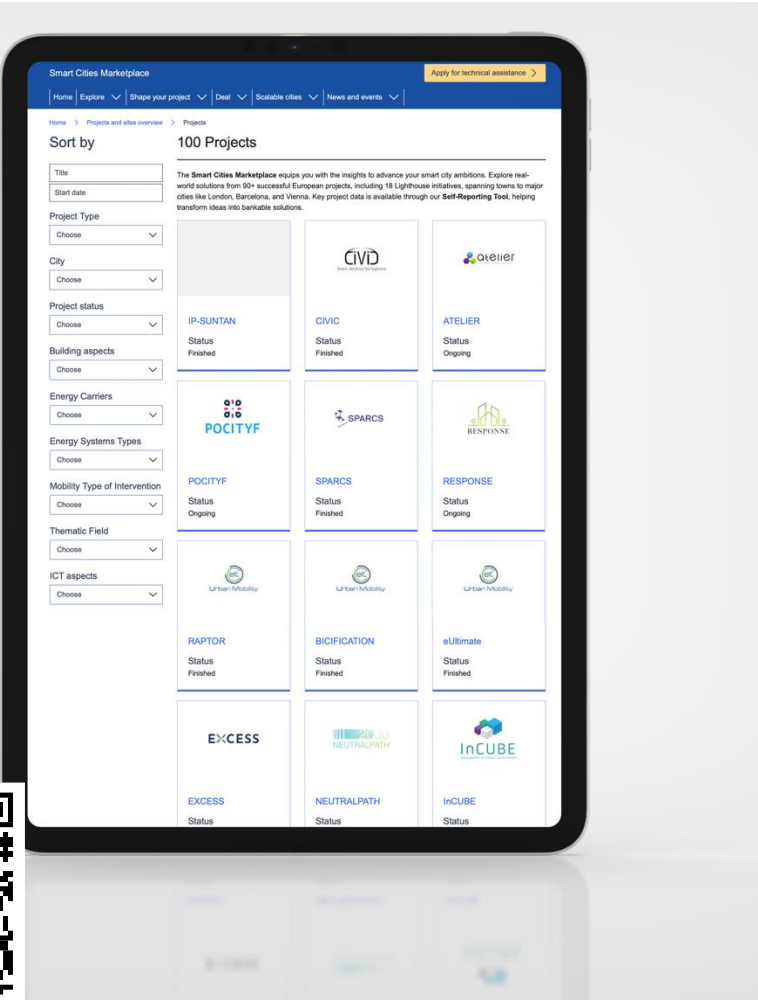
Smart Cities Marketplace

Apply for technical assistance >

Home | Explore ∨ | Shape your project ∨ | Deal ∨ | Scalable cities ∨ | News and events ∨

Home > Projects and sites overview > Projects

Sort by

Title

Start date

Project Type

Choose

City

Choose

Project status

Choose

Building aspects

Choose

Energy Carriers

Choose

Energy Systems Types

Choose

Mobility Type of Intervention

Choose

Thematic Field

Choose

ICT aspects

Choose

100 Projects

The **Smart Cities Marketplace** equips you with the insights to advance your smart city ambitions. Explore real-world solutions from 90+ successful European projects, including 18 Lighthouse initiatives, spanning towns to major cities like London, Barcelona, and Vienna. Key project data is available through our **Self-Reporting Tool**, helping transform ideas into bankable solutions.

| | | |
|---|---|---|
| IP-SUNTAN<br>Status<br>Finished | CIVID<br>CIVIC<br>Status<br>Finished | atelier<br>ATELIER<br>Status<br>Ongoing |
| POCITYF<br>POCITYF<br>Status<br>Ongoing | SPARCS<br>SPARCS<br>Status<br>Finished | RESPONSE<br>RESPONSE<br>Status<br>Ongoing |
| Urban Mobility<br>RAPTOR<br>Status<br>Finished | Urban Mobility<br>BICIFICATION<br>Status<br>Finished | Urban Mobility<br>eUltimate<br>Status<br>Finished |
| EXCESS<br>EXCESS<br>Status | NEUTRALPATH<br>NEUTRALPATH<br>Status | InCUBE<br>InCUBE<br>Status |